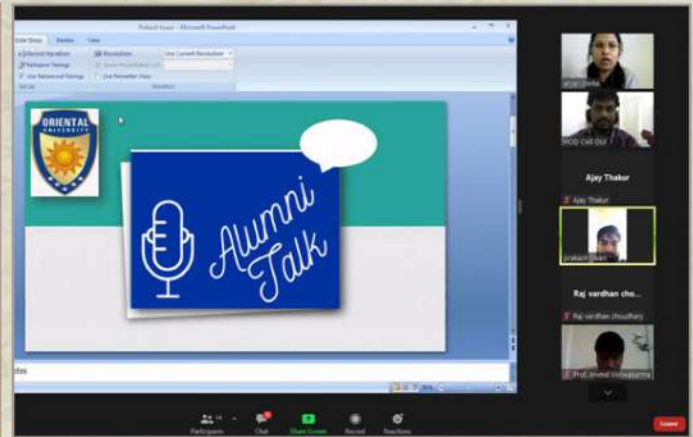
Prakash Issues - Microsoft PowerPoint

Slide Show Review View

Record Narration
Rehearse Timings
Use Rehearsed Timings
Set Up

Resolution: Use Current Resolution
Show Presentation On:
Use Presenter View
Monitors

ORIENTAL UNIVERSITY

Alumni Talk

otes

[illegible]

HOD Civil OUI

Ajay Thakur

Ajay Thakur

prakash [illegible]

Raj vardhan cho...

Raj vardhan choudhary

Prof. Arvind Vishwakarma

Participants Chat Share Screen Record Reactions

Leave